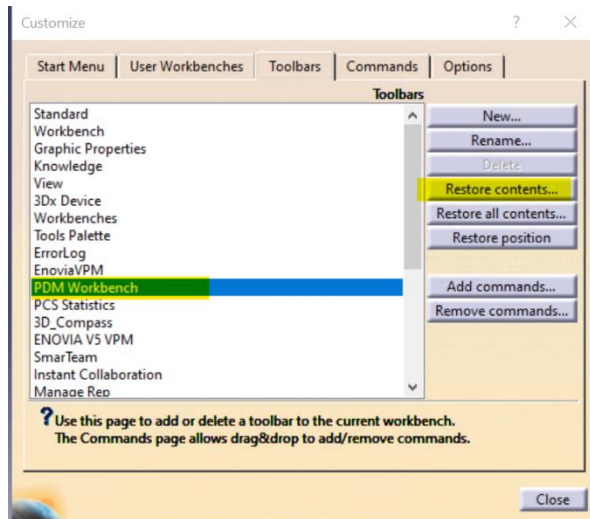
Customize

?

Start Menu | User Workbenches | Toolbars | Commands | Options

Toolbars

Standard
Workbench
Graphic Properties
Knowledge
View
3Dx Device
Workbenches
Tools Palette
ErrorLog
EnoviaVPM
PDM Workbench
PCS Statistics
3D_Compass
ENOVIA V5 VPM
SmarTeam
Instant Collaboration
Manage Rep

New...
Rename...
Delete
Restore contents...
Restore all contents...
Restore position
Add commands...
Remove commands...

Use this page to add or delete a toolbar to the current workbench.
The Commands page allows drag&drop to add/remove commands.

Close